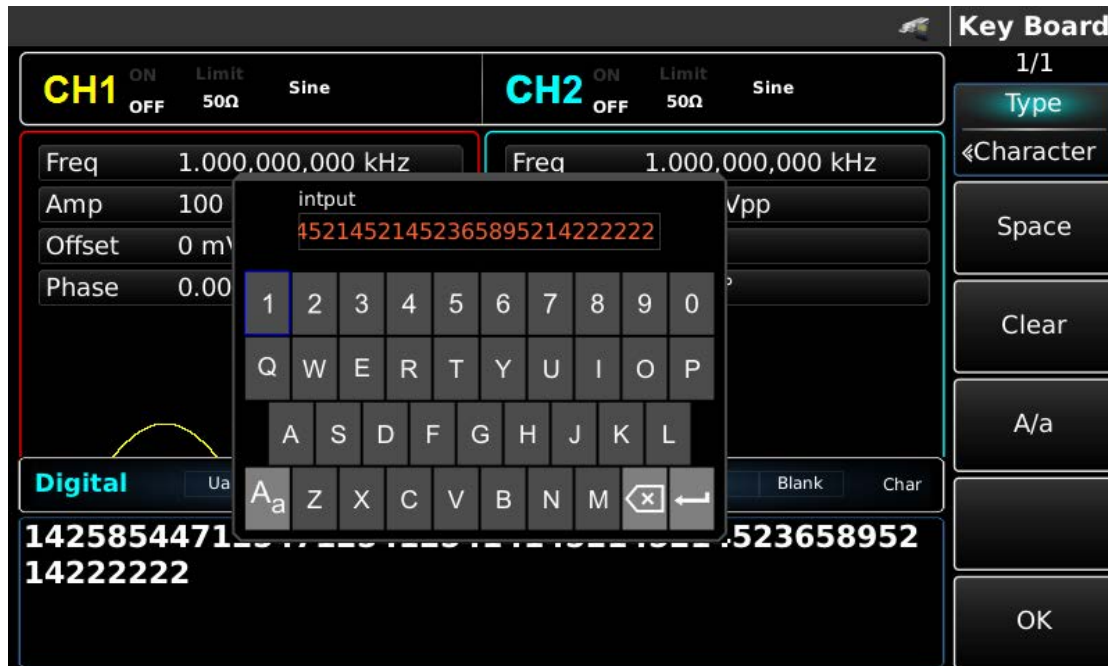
Key Board
1/1
Type
«Character
Space
Clear
A/a
OK

CH1 ON OFF Limit 50Ω Sine
CH2 ON OFF Limit 50Ω Sine

| Freq | 1.000,000,000 kHz |
|---|---|
| Amp | 100 |
| Offset | 0 m\ |
| Phase | 0.00 |

| Freq | 1.000,000,000 kHz |
|---|---|
| | Vpp |

intput
452145214523658952142222222

1 2 3 4 5 6 7 8 9 0
Q W E R T Y U I O P
A S D F G H J K L
Aa Z X C V B N M

Digital Ua Blank Char

14258544712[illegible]523658952
14222222